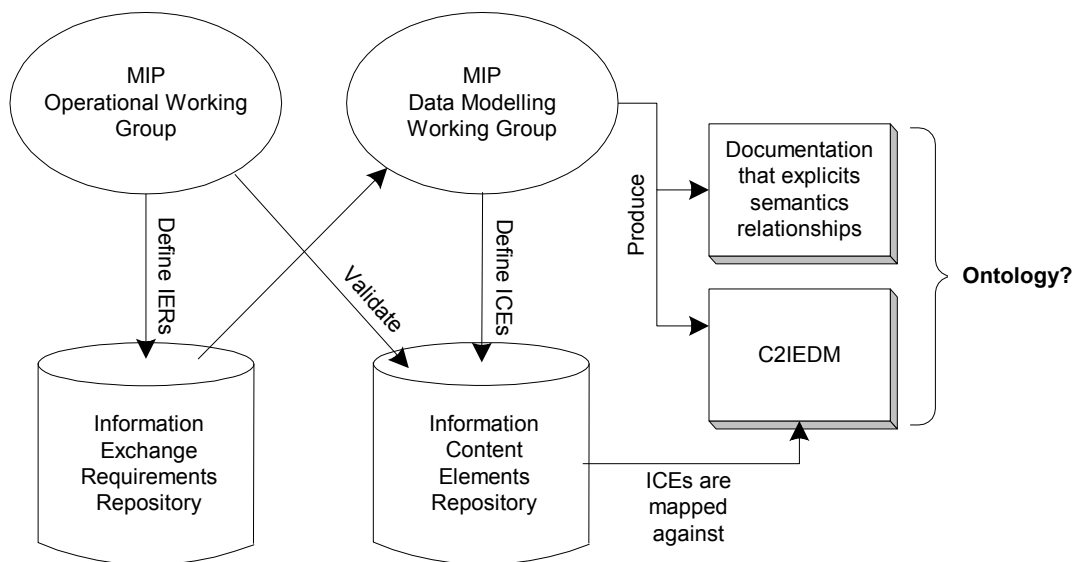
MIP Operational Working Group

MIP Data Modelling Working Group

Produce

Documentation that explicits semantics relationships

Define IERs

Validate

Define ICEs

Ontology?

C2IEDM

Information Exchange Requirements Repository

Information Content Elements Repository

ICEs are mapped against